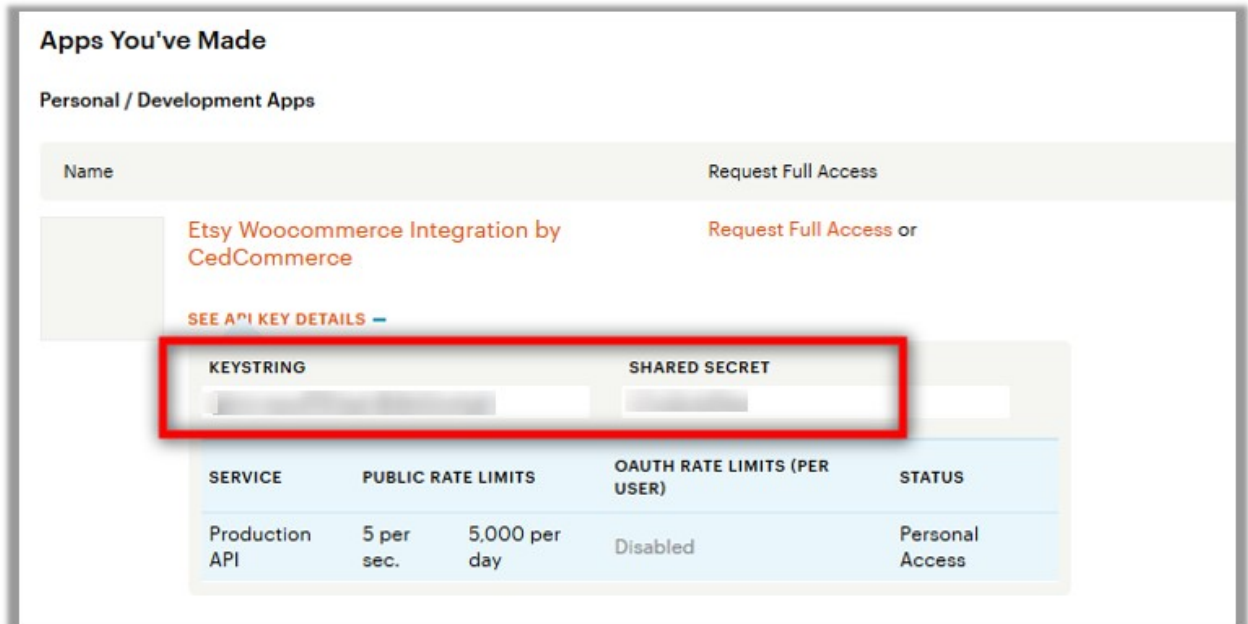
Apps You've Made

Personal / Development Apps

| Name | Request Full Access |
|---|---|
| Etsy Woocommerce Integration by CedCommerce | Request Full Access or |

SEE API KEY DETAILS –

KEYSTRING

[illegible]

SHARED SECRET

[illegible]

| SERVICE | PUBLIC RATE LIMITS | | OAUTH RATE LIMITS (PER USER) | STATUS |
|---|---|---|---|---|
| Production API | 5 per sec. | 5,000 per day | Disabled | Personal Access |